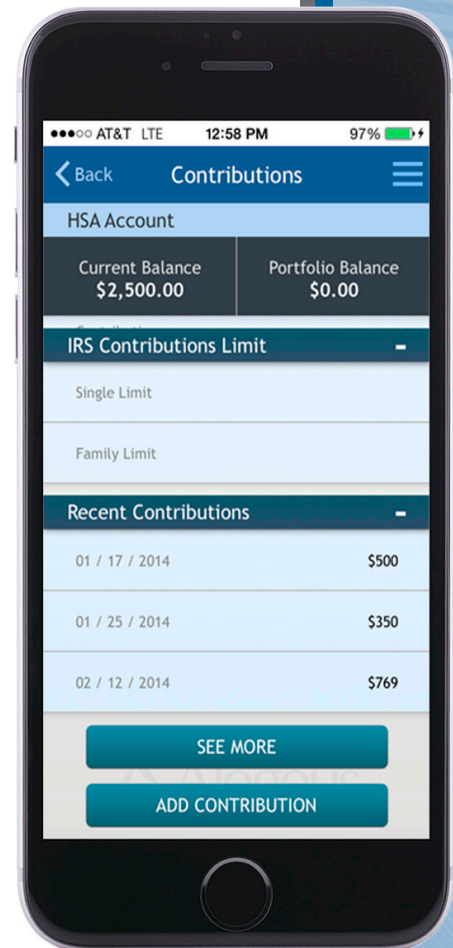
●●●○○ AT&T LTE 12:58 PM 97%

Back Contributions

HSA Account

Current Balance
$2,500.00

Portfolio Balance
$0.00

IRS Contributions Limit -

Single Limit

Family Limit

Recent Contributions -

01 / 17 / 2014 $500

01 / 25 / 2014 $350

02 / 12 / 2014 $769

SEE MORE

ADD CONTRIBUTION